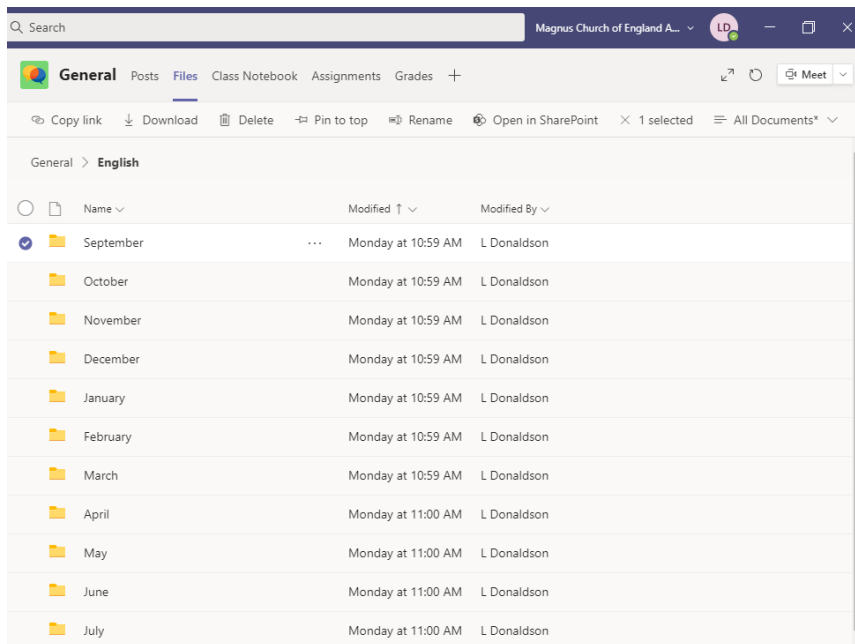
Search

Magnus Church of England A...

LD

General Posts Files Class Notebook Assignments Grades +

Meet

Copy link Download Delete Pin to top Rename Open in SharePoint × 1 selected All Documents*

General > English

| Name | | Modified ↑ | Modified By |
|---|---|---|---|
| September | ··· | Monday at 10:59 AM | L Donaldson |
| October | | Monday at 10:59 AM | L Donaldson |
| November | | Monday at 10:59 AM | L Donaldson |
| December | | Monday at 10:59 AM | L Donaldson |
| January | | Monday at 10:59 AM | L Donaldson |
| February | | Monday at 10:59 AM | L Donaldson |
| March | | Monday at 10:59 AM | L Donaldson |
| April | | Monday at 11:00 AM | L Donaldson |
| May | | Monday at 11:00 AM | L Donaldson |
| June | | Monday at 11:00 AM | L Donaldson |
| July | | Monday at 11:00 AM | L Donaldson |